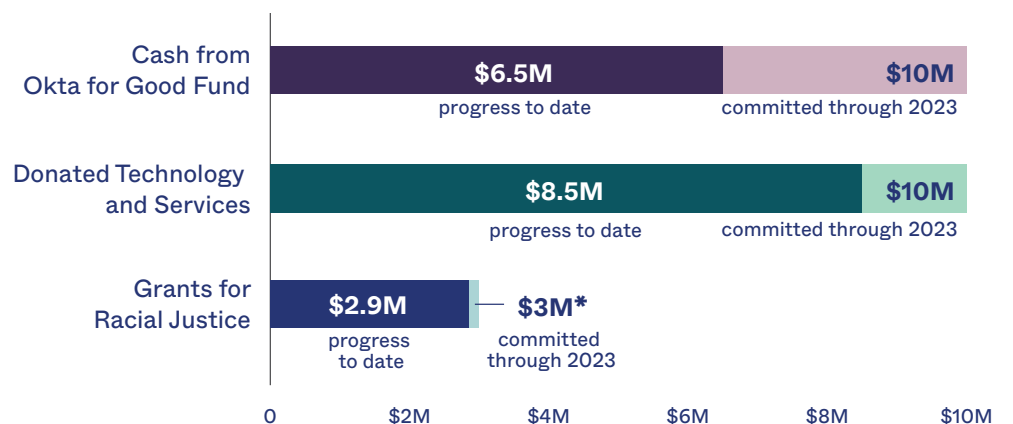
Cash from Okta for Good Fund

$6.5M
progress to date

$10M
committed through 2023

Donated Technology and Services

$8.5M
progress to date

$10M
committed through 2023

Grants for Racial Justice

$2.9M
progress to date

$3M*
committed through 2023

0 $2M $4M $6M $8M $10M